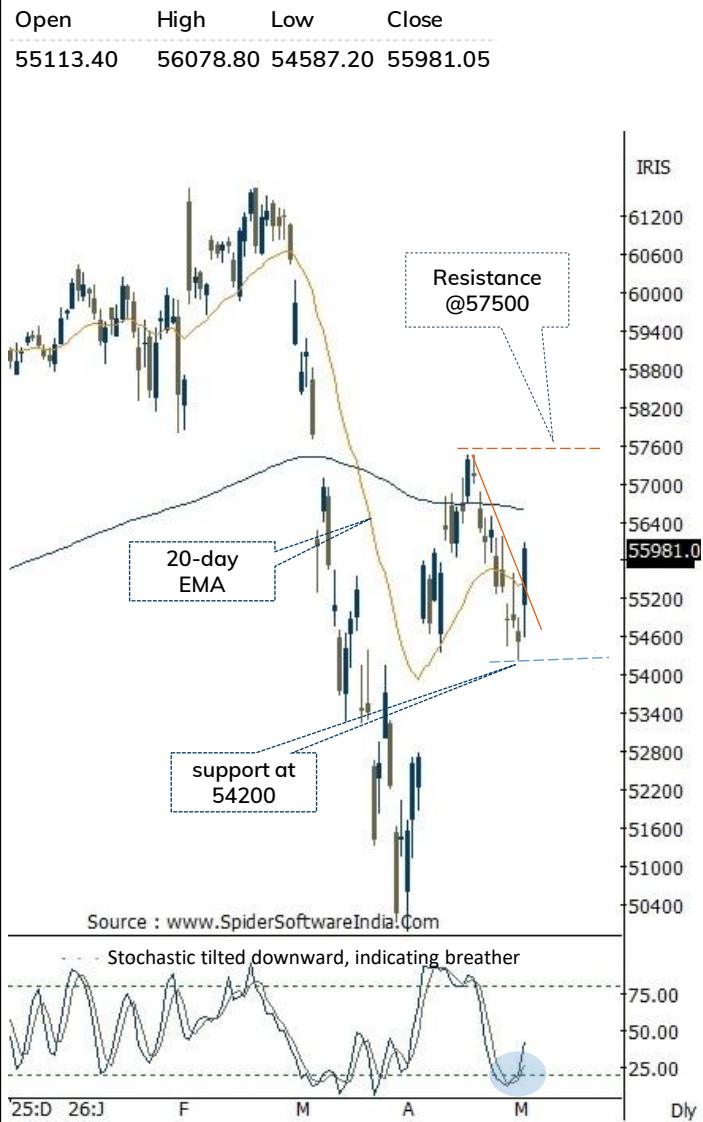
| Open | High | Low | Close |
|---|---|---|---|
| 55113.40 | 56078.80 | 54587.20 | 55981.05 |

IRIS

61200
60600
60000
59400
58800
58200
57600
57000
56400
55981.0
55200
54600
54000
53400
52800
52200
51600
51000
50400

Resistance @57500

20-day EMA

support at 54200

Source : www.SpiderSoftwareIndia.Com

Stochastic tilted downward, indicating breather

75.00
50.00
25.00

25:D 26:J F M A M Dly